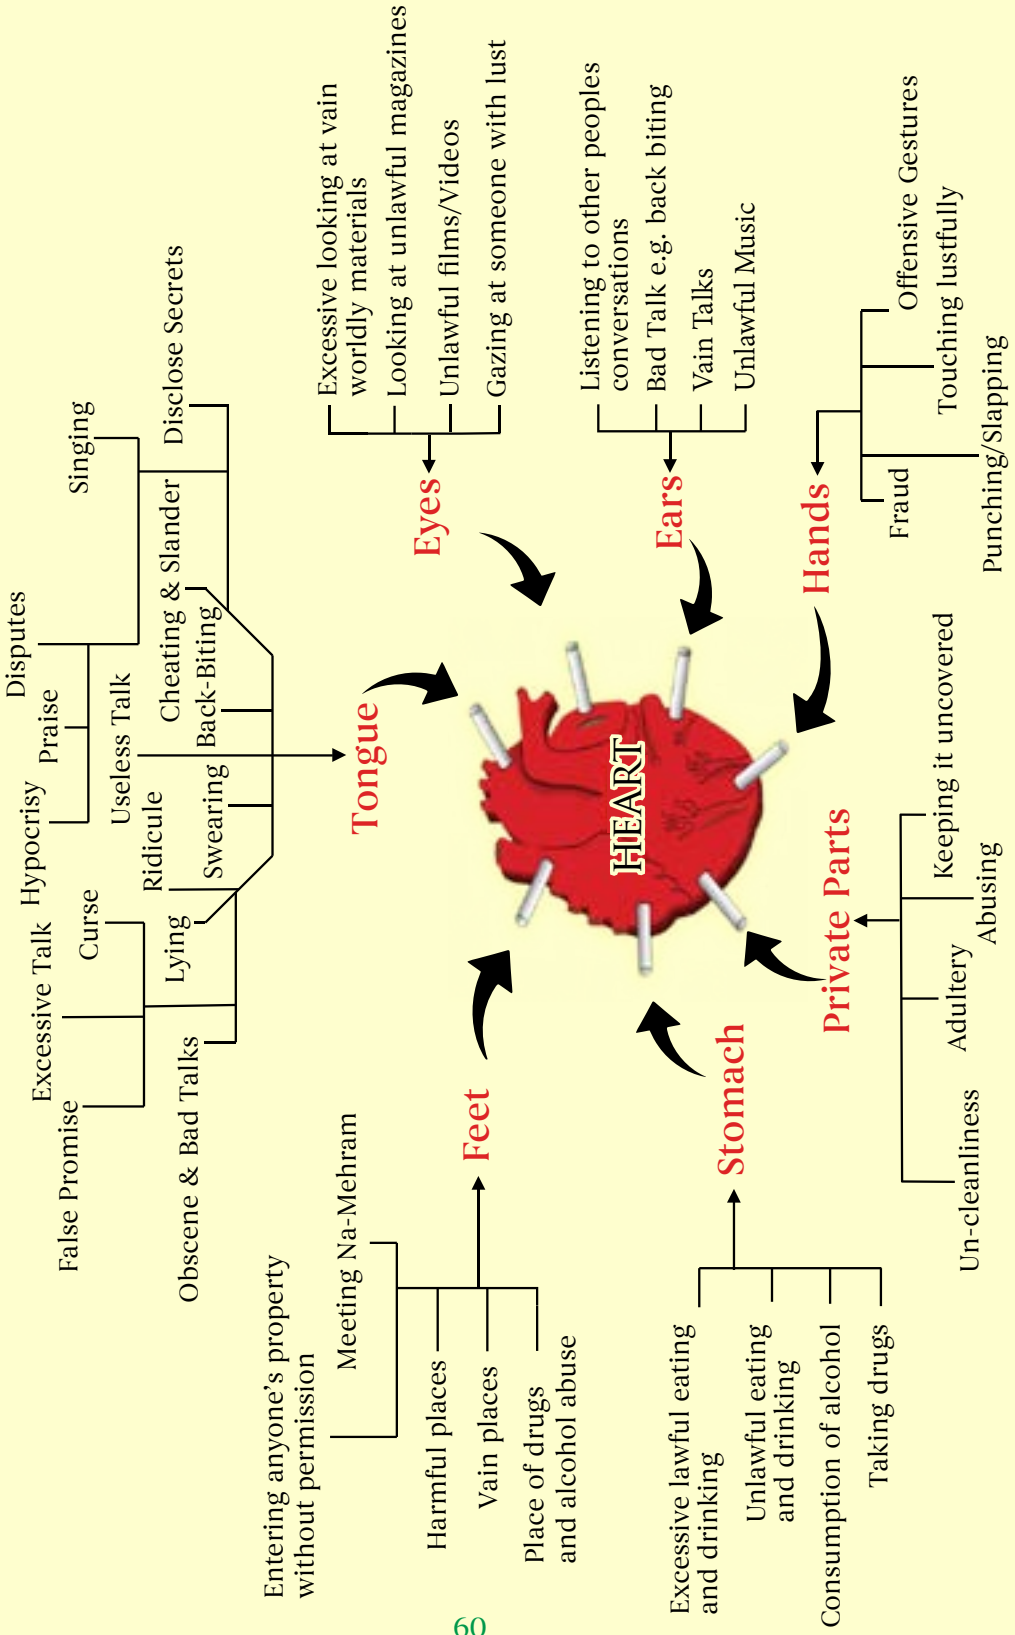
Disputes
Praise
Hypocrisy
Excessive Talk
Curse
False Promise
Singing
Useless Talk
Ridicule
Lying
Obscene & Bad Talks
Disclose Secrets
Cheating & Slander
Back-Biting
Swearing
Tongue

Excessive looking at vain worldly materials
Looking at unlawful magazines
Unlawful films/Videos
Gazing at someone with lust
Eyes

Listening to other peoples conversations
Bad Talk e.g. back biting
Vain Talks
Unlawful Music
Ears

Offensive Gestures
Touching lustfully
Punching/Slapping
Fraud
Hands

HEART

Keeping it uncovered
Abusing
Adultery
Un-cleanliness
Private Parts

Excessive lawful eating and drinking
Unlawful eating and drinking
Consumption of alcohol
Taking drugs
Stomach

Meeting Na-Mehram
Entering anyone's property without permission
Harmful places
Vain places
Place of drugs and alcohol abuse
Feet

60